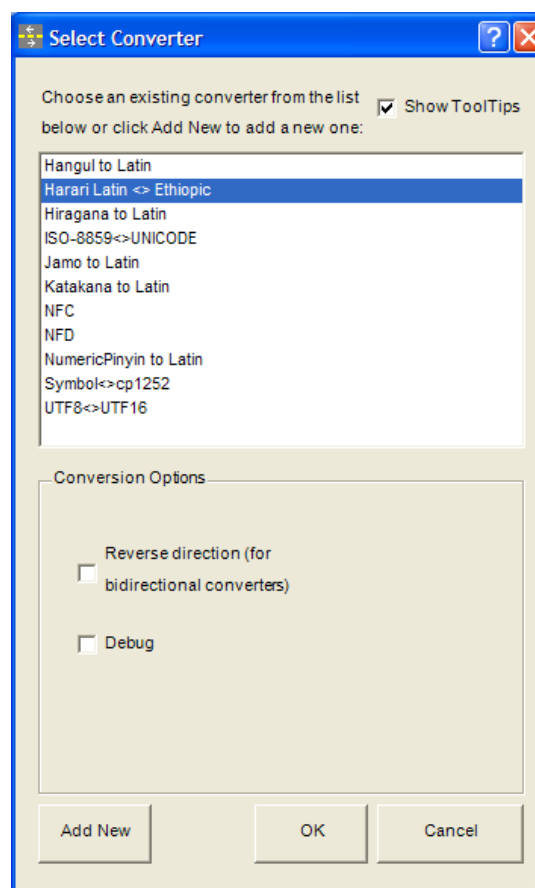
Select Converter

Choose an existing converter from the list below or click Add New to add a new one:

Show ToolTips

Hangul to Latin
Harari Latin <> Ethiopic
Hiragana to Latin
ISO-8859<>UNICODE
Jamo to Latin
Katakana to Latin
NFC
NFD
NumericPinyin to Latin
Symbol<>cp1252
UTF8<>UTF16

Conversion Options

Reverse direction (for bidirectional converters)

Debug

Add New

OK

Cancel